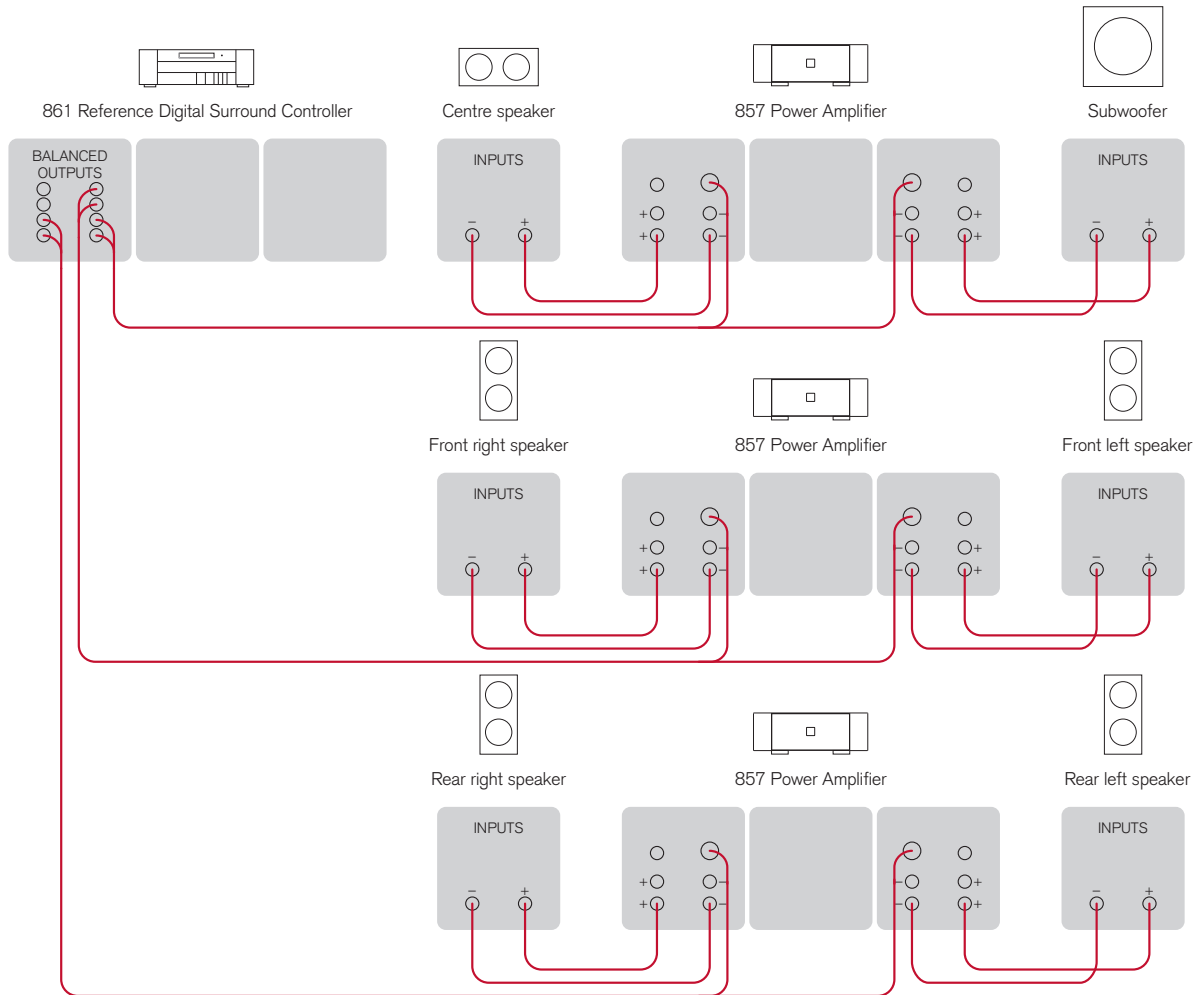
861 Reference Digital Surround Controller

Centre speaker

857 Power Amplifier

Subwoofer

BALANCED OUTPUTS

INPUTS
– +

+ –
+ –

– +
– +

INPUTS
– +

Front right speaker

857 Power Amplifier

Front left speaker

INPUTS
– +

+ –
+ –

– +
– +

INPUTS
– +

Rear right speaker

857 Power Amplifier

Rear left speaker

INPUTS
– +

+ –
+ –

– +
– +

INPUTS
– +